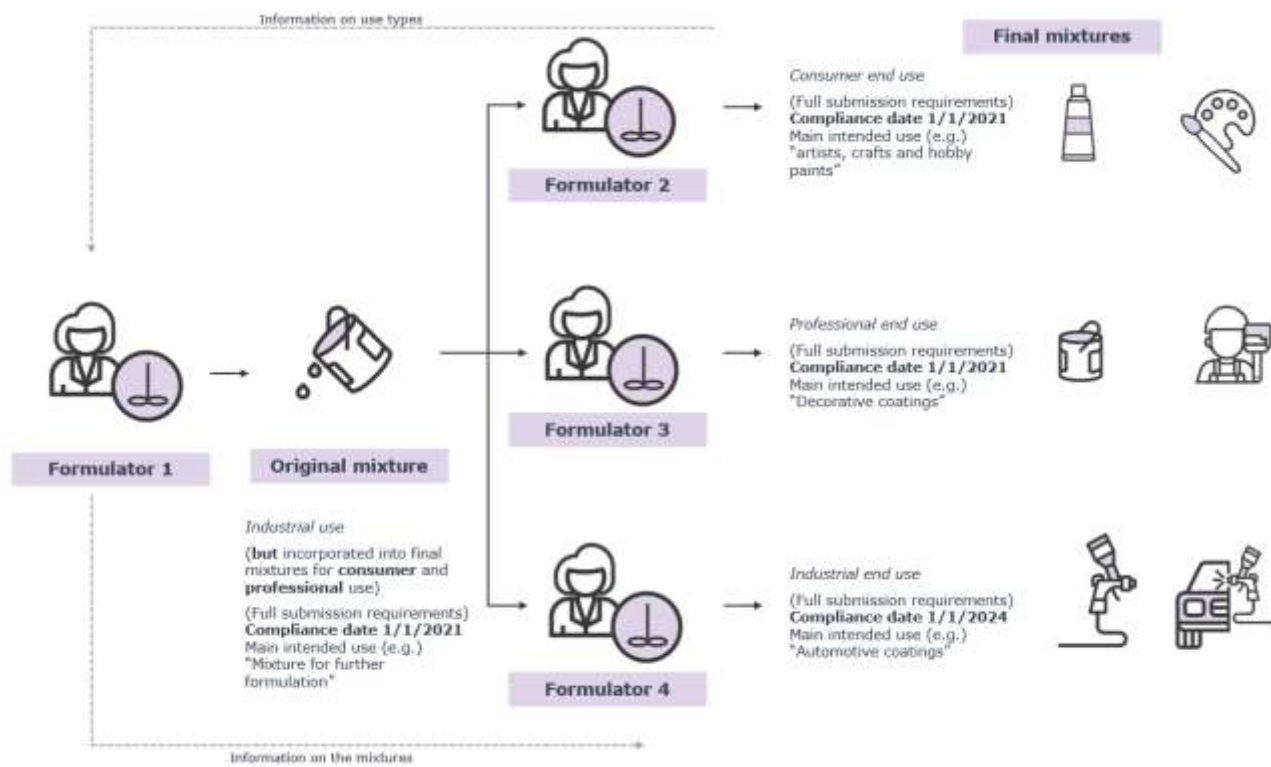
Information on use types

Final mixtures

Consumer end use

(Full submission requirements)
**Compliance date 1/1/2021**
Main intended use (e.g.) "artists, crafts and hobby paints"

Formulator 2

Professional end use

(Full submission requirements)
**Compliance date 1/1/2021**
Main intended use (e.g.) "Decorative coatings"

Formulator 3

Formulator 1

Original mixture

Industrial use

(**but** incorporated into final mixtures for **consumer** and **professional** use)

(Full submission requirements)
**Compliance date 1/1/2021**
Main intended use (e.g.) "Mixture for further formulation"

Industrial end use

(Full submission requirements)
**Compliance date 1/1/2024**
Main intended use (e.g.) "Automotive coatings"

Formulator 4

Information on the mixtures